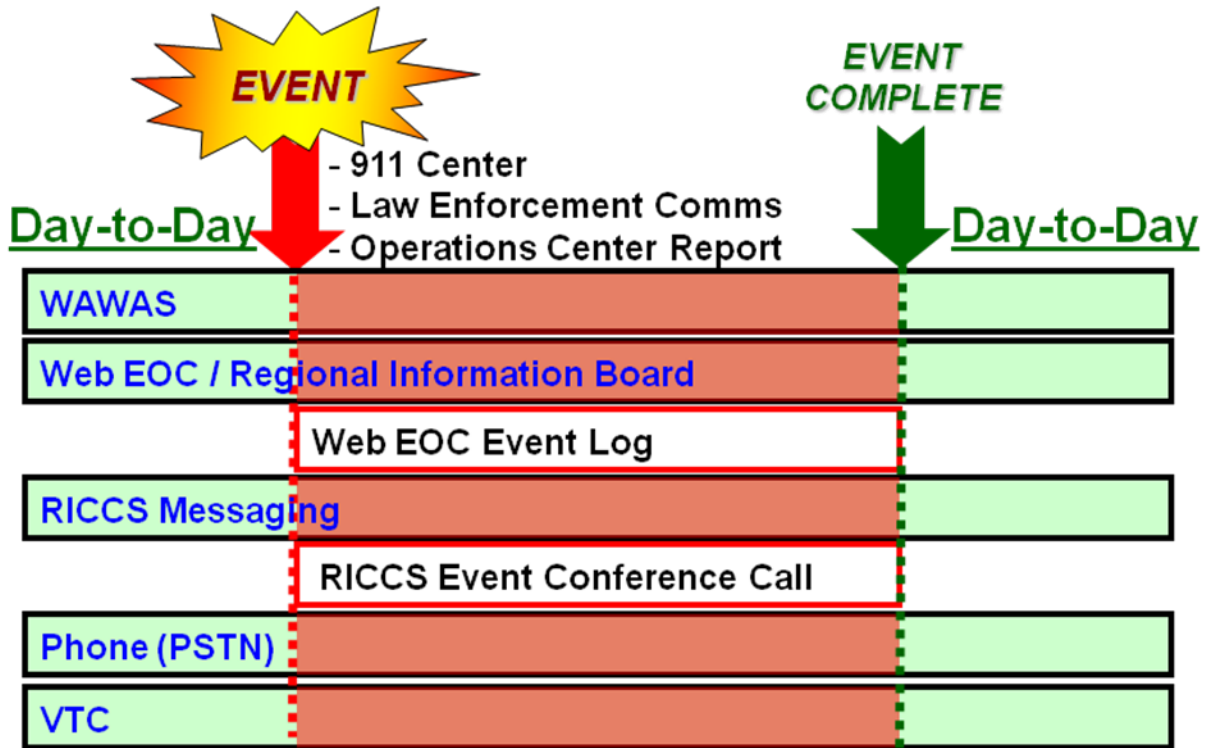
EVENT

EVENT COMPLETE

- 911 Center
- Law Enforcement Comms
- Operations Center Report

Day-to-Day

Day-to-Day

WAWAS

Web EOC / Regional Information Board

Web EOC Event Log

RICCS Messaging

RICCS Event Conference Call

Phone (PSTN)

VTC